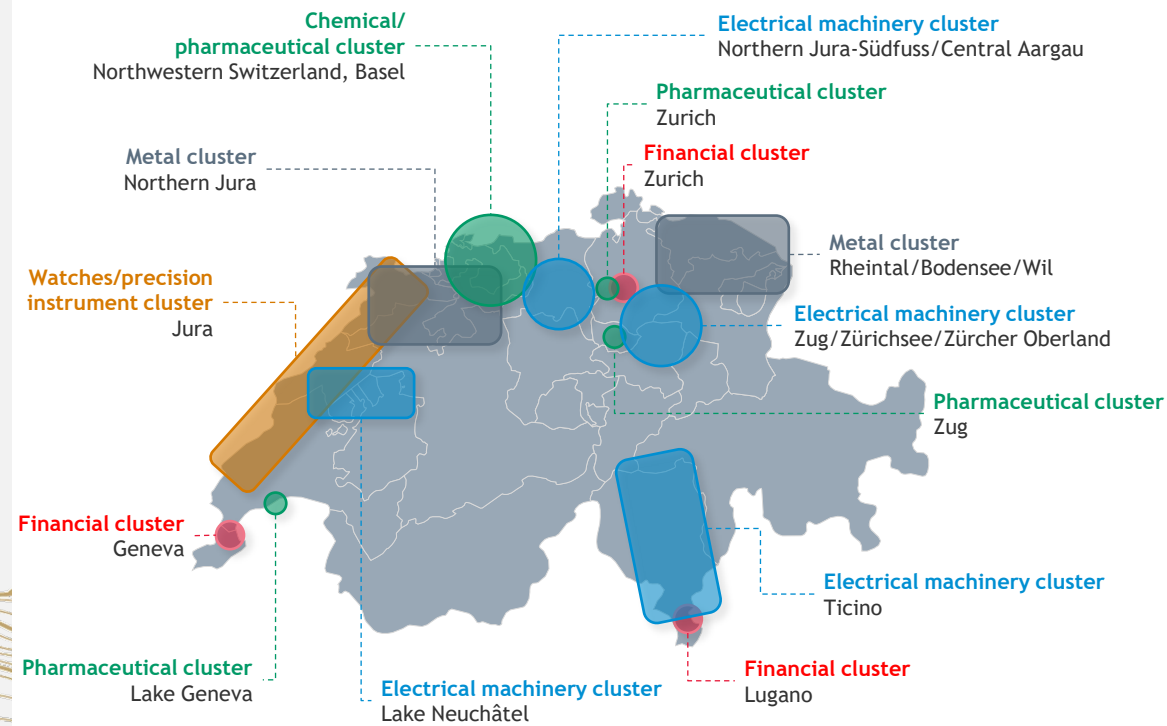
Chemical/
pharmaceutical cluster
Northwestern Switzerland, Basel

Electrical machinery cluster
Northern Jura-Südfuss/Central Aargau

Pharmaceutical cluster
Zurich

Metal cluster
Northern Jura

Financial cluster
Zurich

Metal cluster
Rheintal/Bodensee/Wil

Watches/precision instrument cluster
Jura

Electrical machinery cluster
Zug/Zürichsee/Zürcher Oberland

Pharmaceutical cluster
Zug

Financial cluster
Geneva

Electrical machinery cluster
Ticino

Pharmaceutical cluster
Lake Geneva

Electrical machinery cluster
Lake Neuchâtel

Financial cluster
Lugano